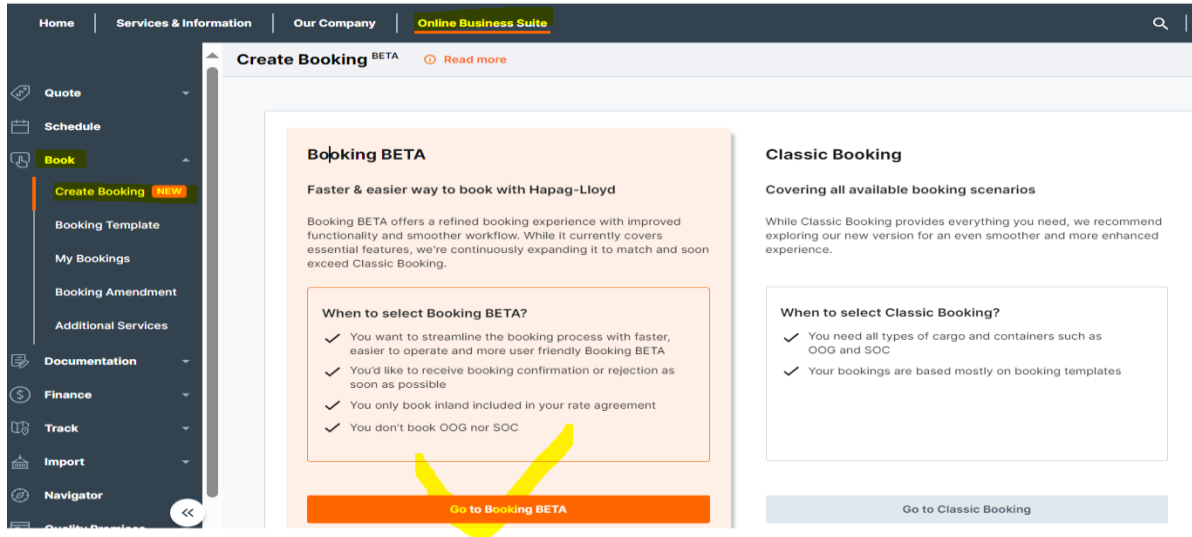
Home | Services & Information | Our Company | Online Business Suite

Quote
Schedule
Book
Create Booking NEW
Booking Template
My Bookings
Booking Amendment
Additional Services
Documentation
Finance
Track
Import
Navigator

Create Booking BETA ⓘ Read more

Booking BETA

Faster & easier way to book with Hapag-Lloyd

Booking BETA offers a refined booking experience with improved functionality and smoother workflow. While it currently covers essential features, we're continuously expanding it to match and soon exceed Classic Booking.

When to select Booking BETA?

You want to streamline the booking process with faster, easier to operate and more user friendly Booking BETA

You'd like to receive booking confirmation or rejection as soon as possible

You only book inland included in your rate agreement

You don't book OOG nor SOC

Go to Booking BETA

Classic Booking

Covering all available booking scenarios

While Classic Booking provides everything you need, we recommend exploring our new version for an even smoother and more enhanced experience.

When to select Classic Booking?

You need all types of cargo and containers such as OOG and SOC

Your bookings are based mostly on booking templates

Go to Classic Booking